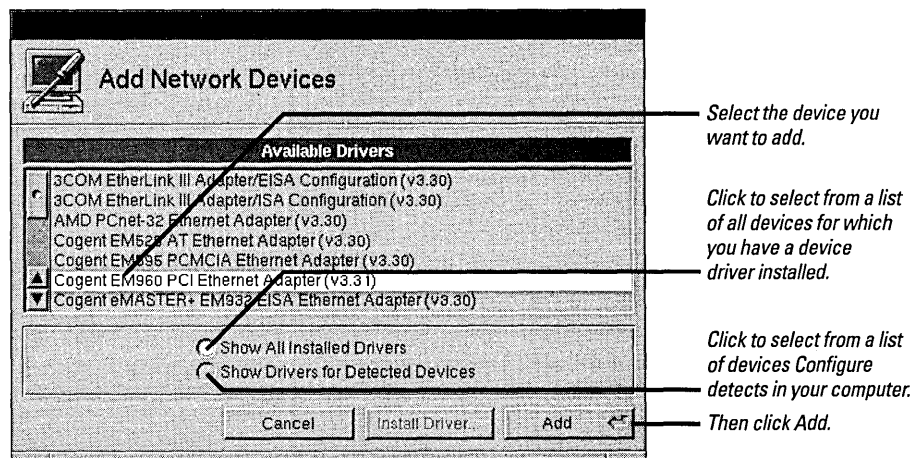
Add Network Devices

Available Drivers

3COM EtherLink III Adapter/EISA Configuration (v3.30)
3COM EtherLink III Adapter/ISA Configuration (v3.30)
AMD PCnet-32 Ethernet Adapter (v3.30)
Cogent EM52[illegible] AT Ethernet Adapter (v3.30)
Cogent EM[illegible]95 PCMCIA Ethernet Adapter (v3.30)
Cogent EM960 PCI Ethernet Adapter (v3.31)
Cogent eMASTER+ EM932 EISA Ethernet Adapter (v3.30)

Show All Installed Drivers
Show Drivers for Detected Devices

Cancel
Install Driver...
Add

Select the device you want to add.

Click to select from a list of all devices for which you have a device driver installed.

Click to select from a list of devices Configure detects in your computer.

Then click Add.